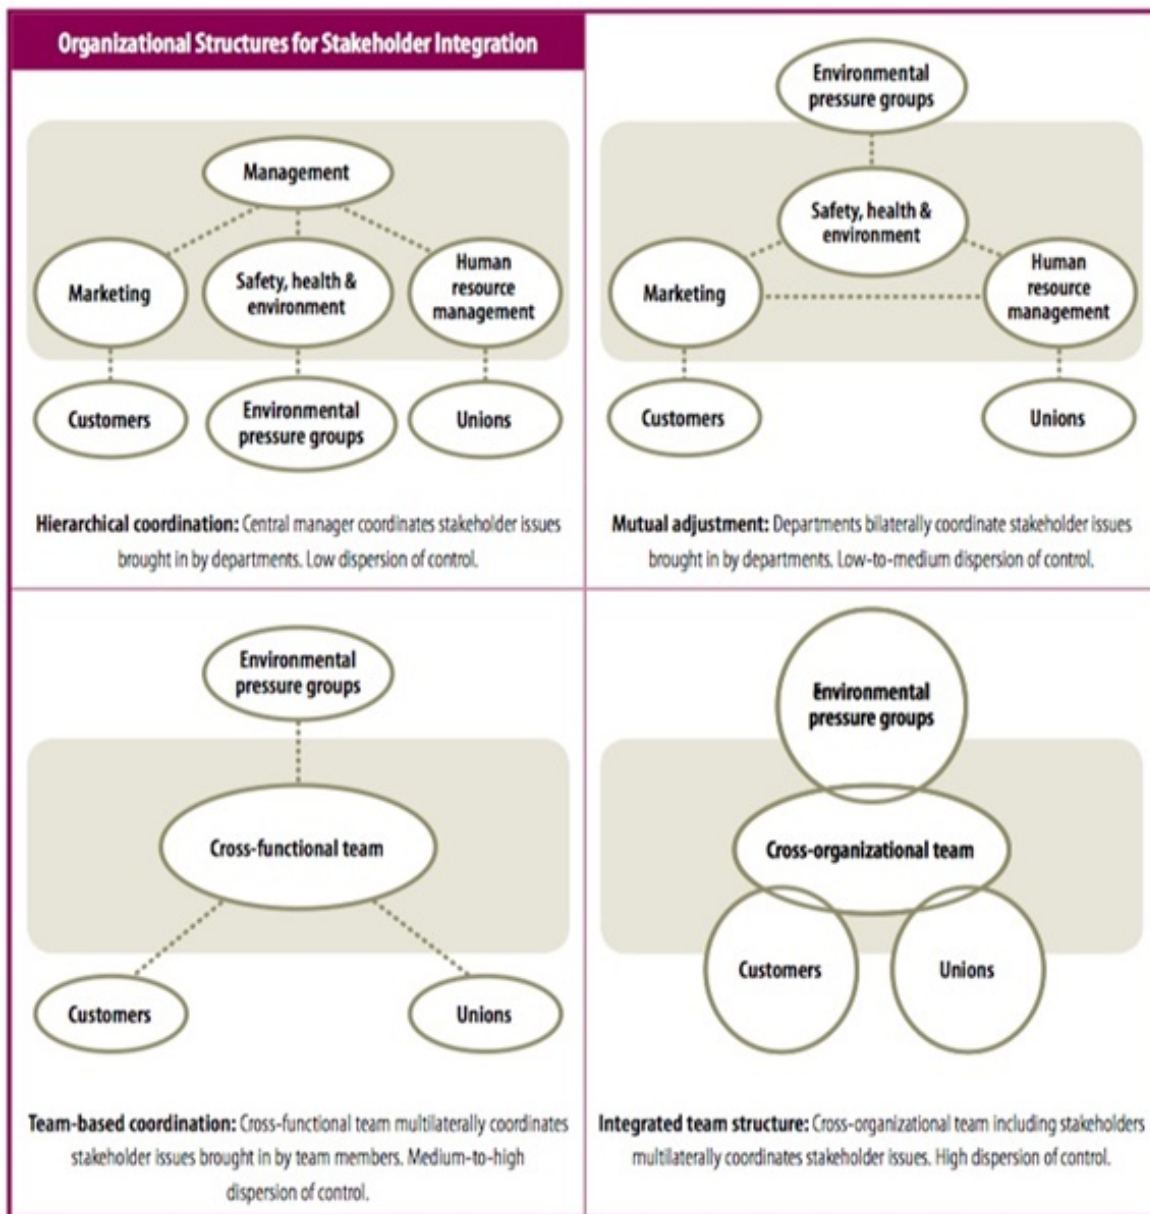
Organizational Structures for Stakeholder Integration

Management

Marketing

Safety, health & environment

Human resource management

Customers

Environmental pressure groups

Unions

**Hierarchical coordination:** Central manager coordinates stakeholder issues brought in by departments. Low dispersion of control.

Environmental pressure groups

Safety, health & environment

Marketing

Human resource management

Customers

Unions

**Mutual adjustment:** Departments bilaterally coordinate stakeholder issues brought in by departments. Low-to-medium dispersion of control.

Environmental pressure groups

Cross-functional team

Customers

Unions

**Team-based coordination:** Cross-functional team multilaterally coordinates stakeholder issues brought in by team members. Medium-to-high dispersion of control.

Environmental pressure groups

Cross-organizational team

Customers

Unions

**Integrated team structure:** Cross-organizational team including stakeholders multilaterally coordinates stakeholder issues. High dispersion of control.